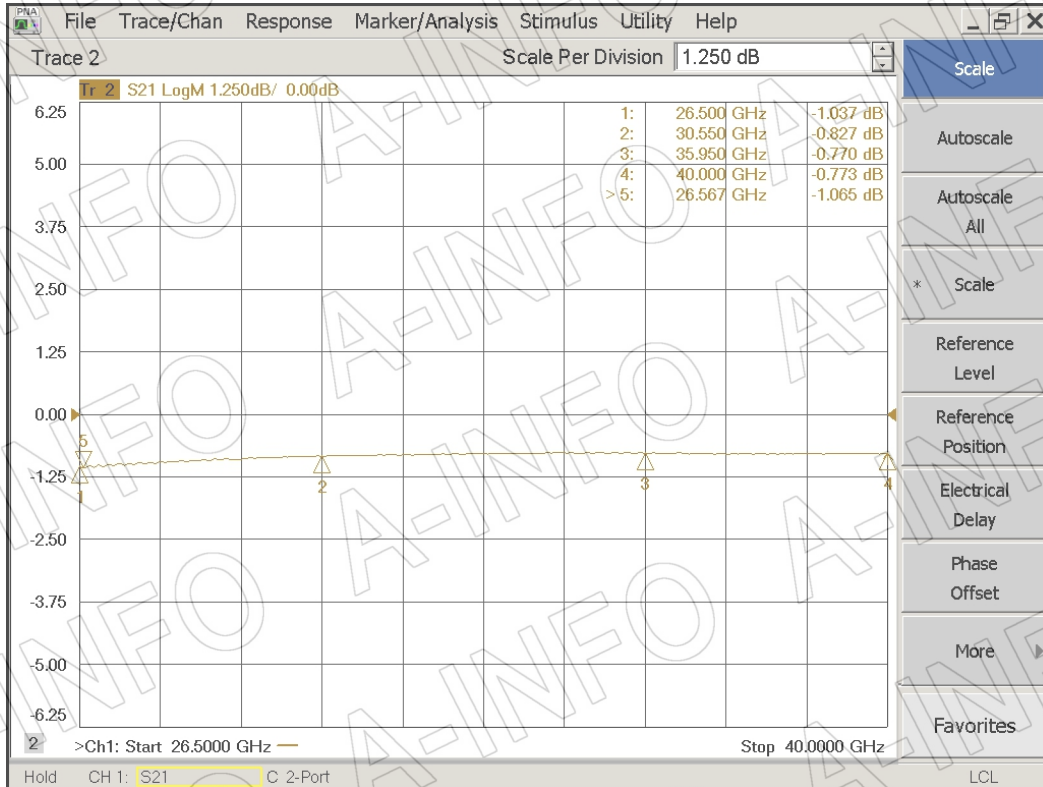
PNA File Trace/Chan Response Marker/Analysis Stimulus Utility Help

Trace 2

Scale Per Division 1.250 dB

Scale

Tr 2 S21 LogM 1.250dB/ 0.00dB

| | | |
|---|---|---|
| 1: | 26.500 GHz | -1.037 dB |
| 2: | 30.550 GHz | -0.827 dB |
| 3: | 35.950 GHz | -0.770 dB |
| 4: | 40.000 GHz | -0.773 dB |
| > 5: | 26.567 GHz | -1.065 dB |

6.25
5.00
3.75
2.50
1.25
0.00
-1.25
-2.50
-3.75
-5.00
-6.25

5
1
2
3
4

Autoscale

Autoscale All

* Scale

Reference Level

Reference Position

Electrical Delay

Phase Offset

More

Favorites

2 >Ch1: Start 26.5000 GHz

Stop 40.0000 GHz

Hold CH 1: S21 C 2-Port LCL

A-INFO A-INFO A-INFO A-INFO A-INFO